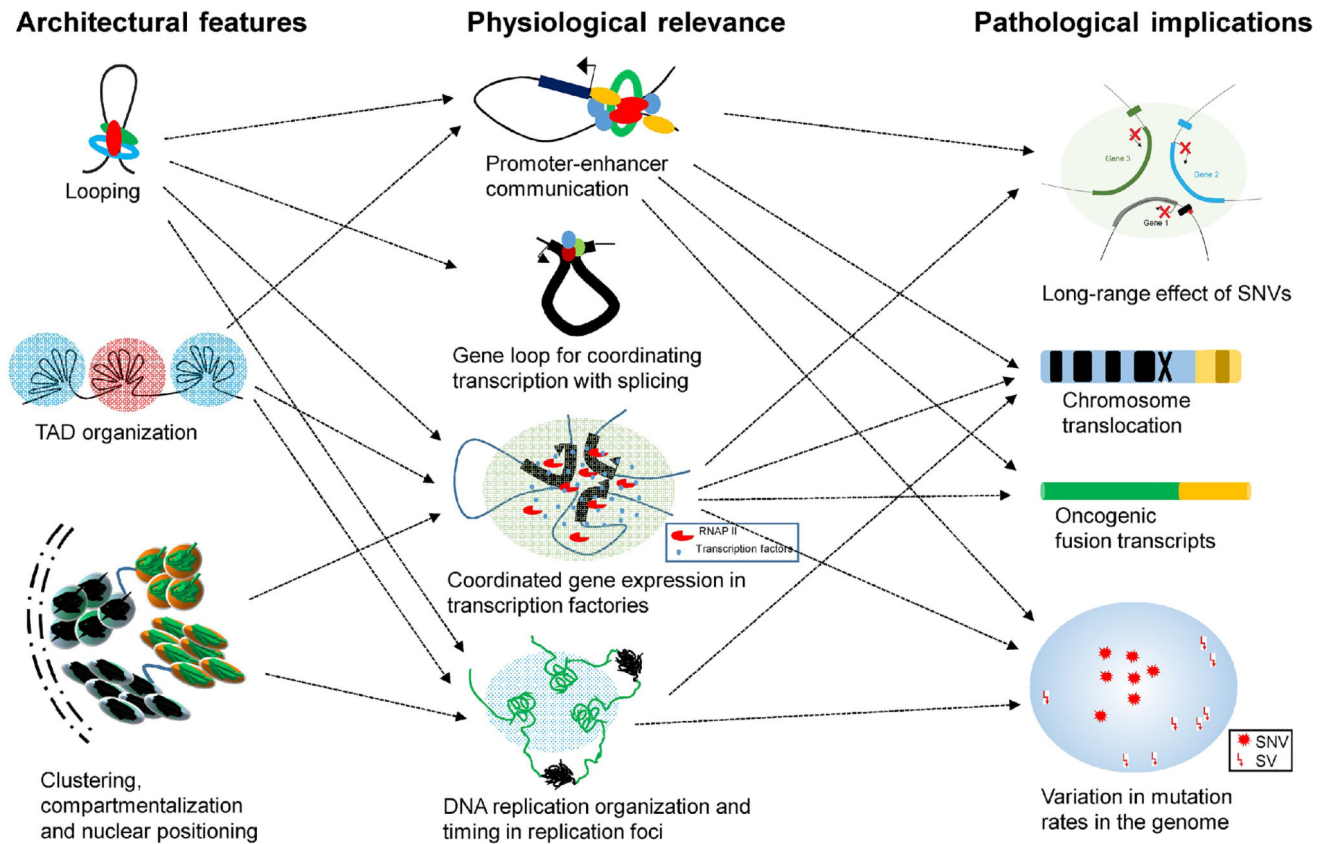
Architectural features

Physiological relevance

Pathological implications

Looping

TAD organization

Clustering, compartmentalization and nuclear positioning

Promoter-enhancer communication

Gene loop for coordinating transcription with splicing

RNAP II
Transcription factors

Coordinated gene expression in transcription factories

DNA replication organization and timing in replication foci

Gene 3
Gene 2
Gene 1

Long-range effect of SNVs

Chromosome translocation

Oncogenic fusion transcripts

SNV
SV

Variation in mutation rates in the genome